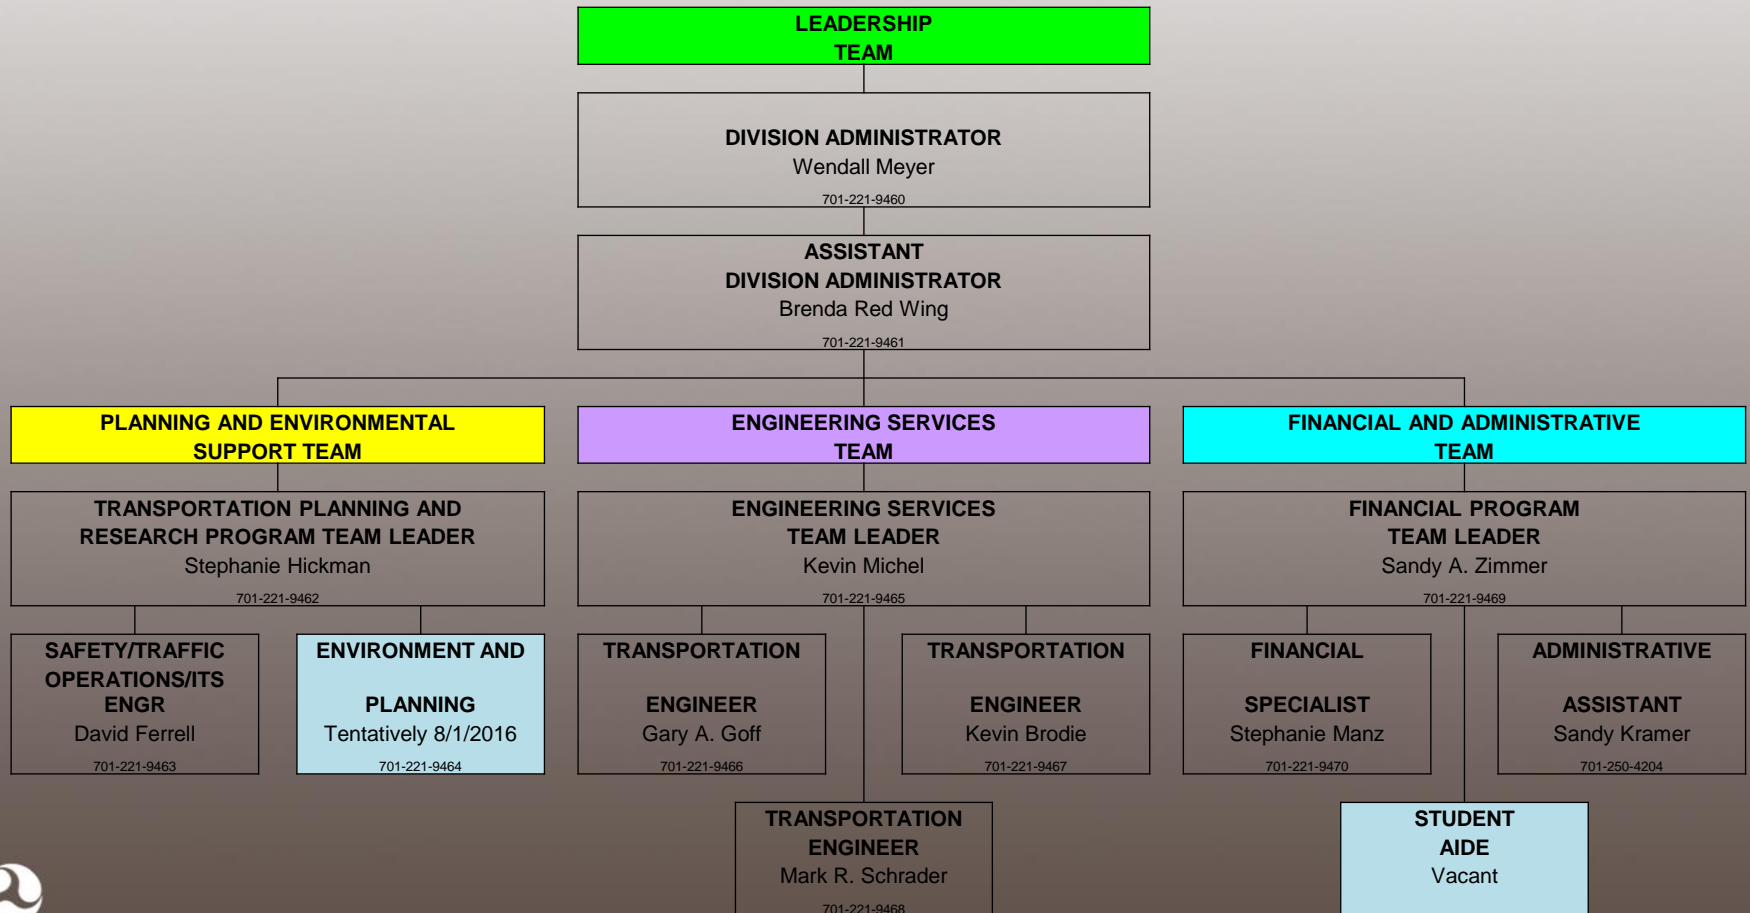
LEADERSHIP TEAM

DIVISION ADMINISTRATOR
Wendall Meyer
701-221-9460

ASSISTANT DIVISION ADMINISTRATOR
Brenda Red Wing
701-221-9461

PLANNING AND ENVIRONMENTAL SUPPORT TEAM

TRANSPORTATION PLANNING AND RESEARCH PROGRAM TEAM LEADER
Stephanie Hickman
701-221-9462

SAFETY/TRAFFIC OPERATIONS/ITS ENGR
David Ferrell
701-221-9463

ENVIRONMENT AND PLANNING
Tentatively 8/1/2016
701-221-9464

ENGINEERING SERVICES TEAM

ENGINEERING SERVICES TEAM LEADER
Kevin Michel
701-221-9465

TRANSPORTATION ENGINEER
Gary A. Goff
701-221-9466

TRANSPORTATION ENGINEER
Kevin Brodie
701-221-9467

TRANSPORTATION ENGINEER
Mark R. Schrader
701-221-9468

FINANCIAL AND ADMINISTRATIVE TEAM

FINANCIAL PROGRAM TEAM LEADER
Sandy A. Zimmer
701-221-9469

FINANCIAL SPECIALIST
Stephanie Manz
701-221-9470

ADMINISTRATIVE ASSISTANT
Sandy Kramer
701-250-4204

STUDENT AIDE
Vacant